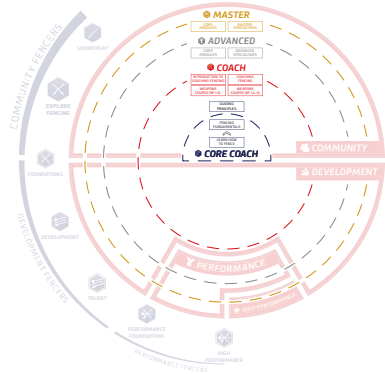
MASTER

COPS MANAGER | MASTER SPECIALISER

ADVANCED

CORE MANAGER | ADVANCED SPECIALISER

COACH

INTRODUCTION TO COACHING FENCING | COACHING FENCING

WEAPONS COURSE (AF L2) | WEAPONS COURSE (AF L3)

GUIDING PRINCIPLES

FENCING FUNDAMENTALS

INTRODUCTION TO FENCE

CORE COACH

COMMUNITY

DEVELOPMENT

PERFORMANCE

HIGH PERFORMANCE

COMMUNITY FENCERS

SWORDPLAY

EXPLORE FENCING

FOUNDATIONS

DEVELOPMENT

DEVELOPMENT FENCERS

TALENT

PERFORMANCE FOUNDATIONS

HIGH PERFORMANCE

PERFORMANCE FENCERS